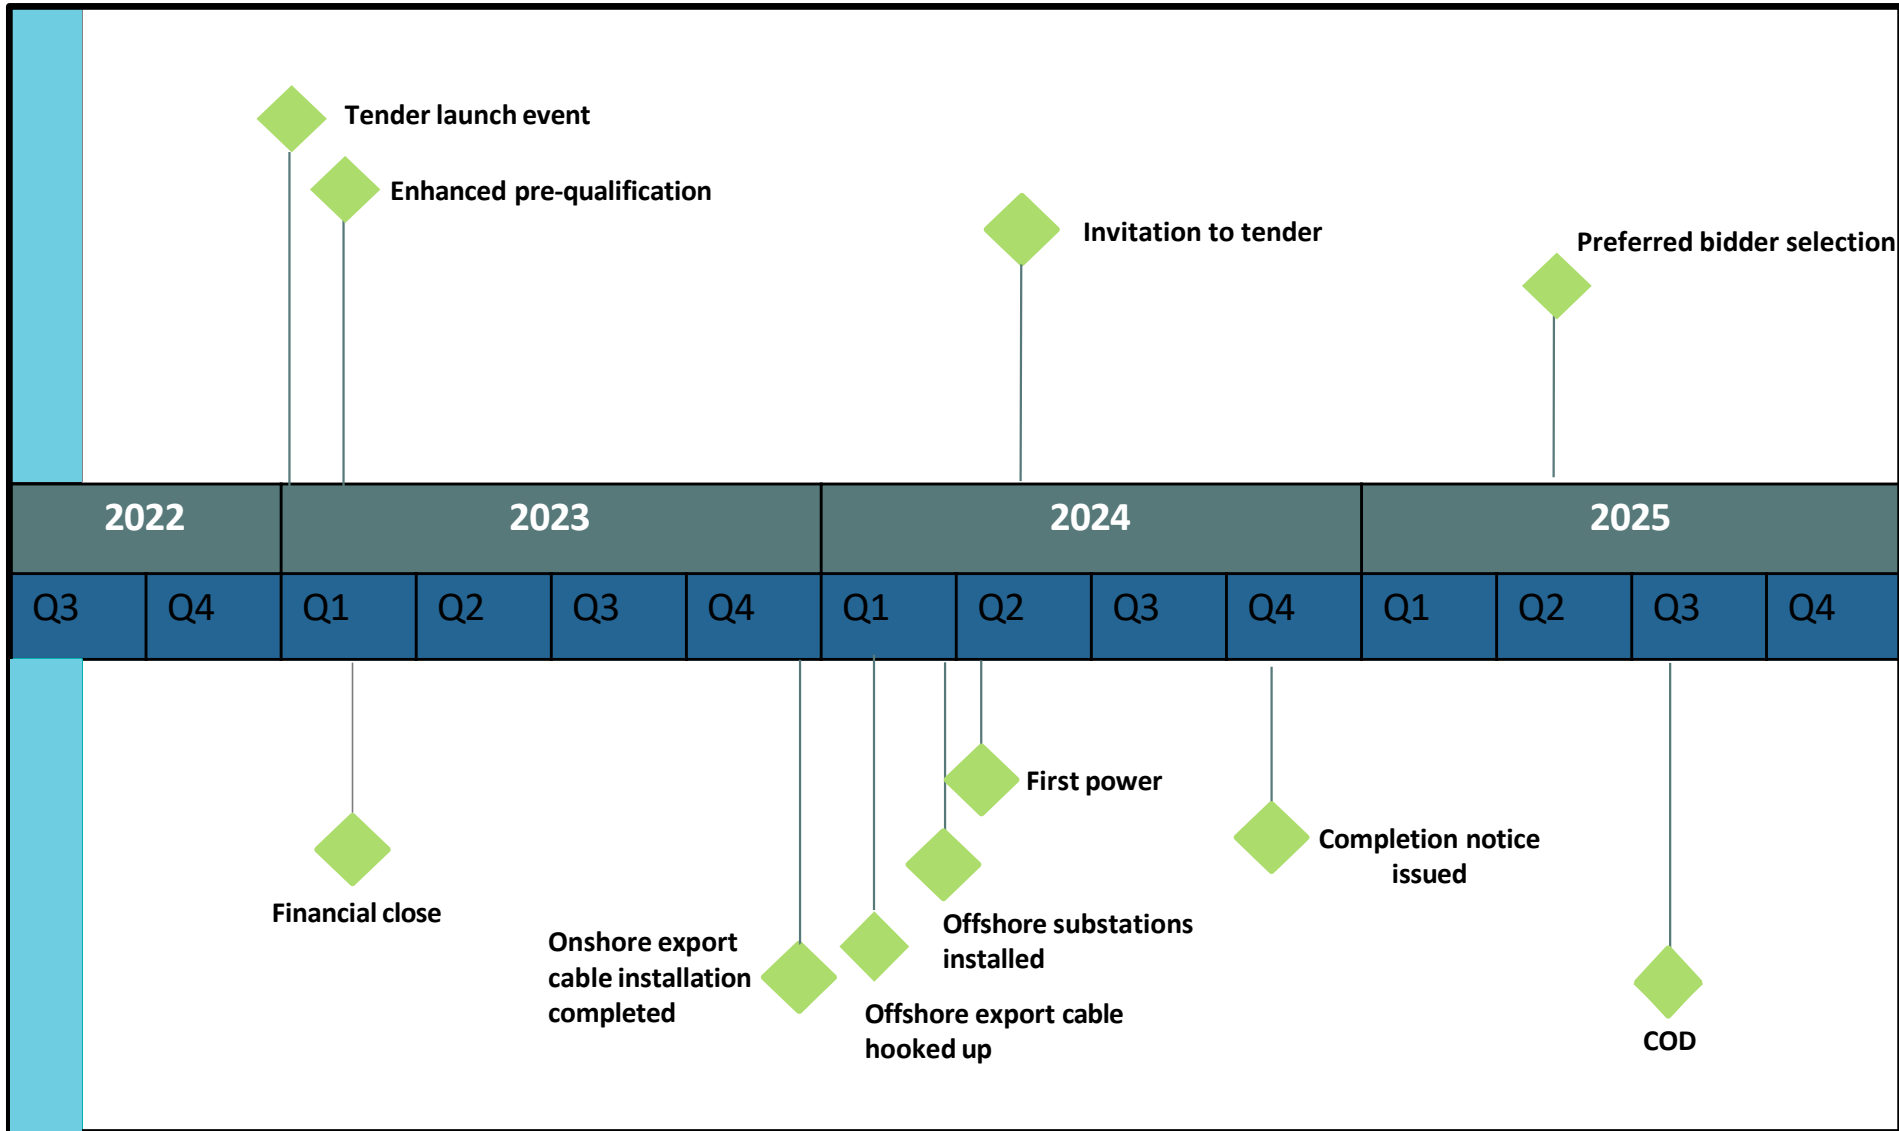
Tender launch event

Enhanced pre-qualification

Invitation to tender

Preferred bidder selection

| 2022 | | 2023 | | | | 2024 | | | | 2025 | | | |
|---|---|---|---|---|---|---|---|---|---|---|---|---|---|
| Q3 | Q4 | Q1 | Q2 | Q3 | Q4 | Q1 | Q2 | Q3 | Q4 | Q1 | Q2 | Q3 | Q4 |

First power

Completion notice issued

Financial close

Offshore substations installed

Onshore export cable installation completed

Offshore export cable hooked up

COD